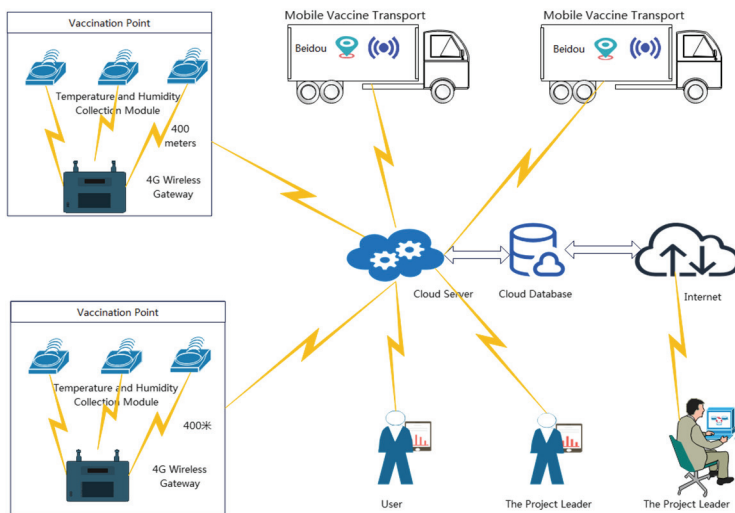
Vaccination Point

Temperature and Humidity Collection Module

400 meters

4G Wireless Gateway

Mobile Vaccine Transport

Beidou

Mobile Vaccine Transport

Beidou

Cloud Server

Cloud Database

Internet

Vaccination Point

Temperature and Humidity Collection Module

400米

4G Wireless Gateway

User

The Project Leader

The Project Leader